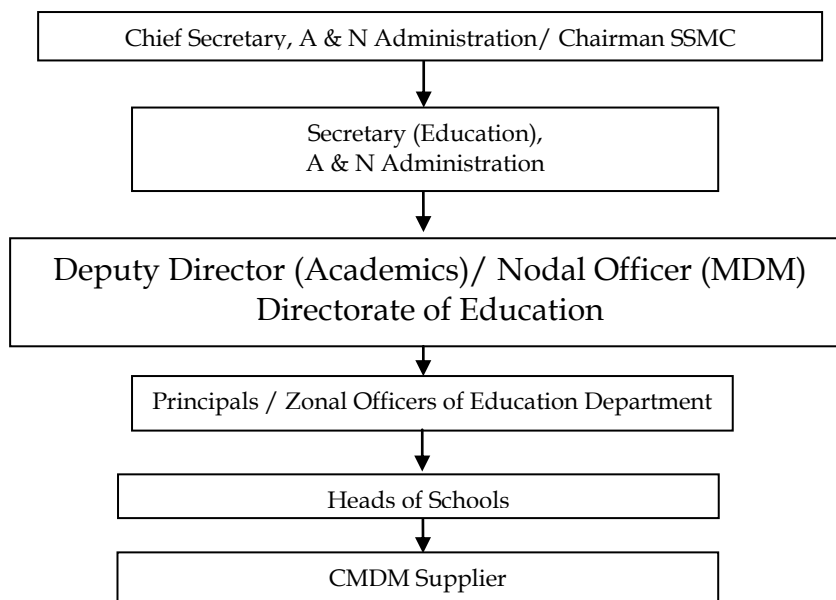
Chief Secretary, A & N Administration/ Chairman SSMC

Secretary (Education), A & N Administration

Deputy Director (Academics)/ Nodal Officer (MDM) Directorate of Education

Principals / Zonal Officers of Education Department

Heads of Schools

CMDM Supplier